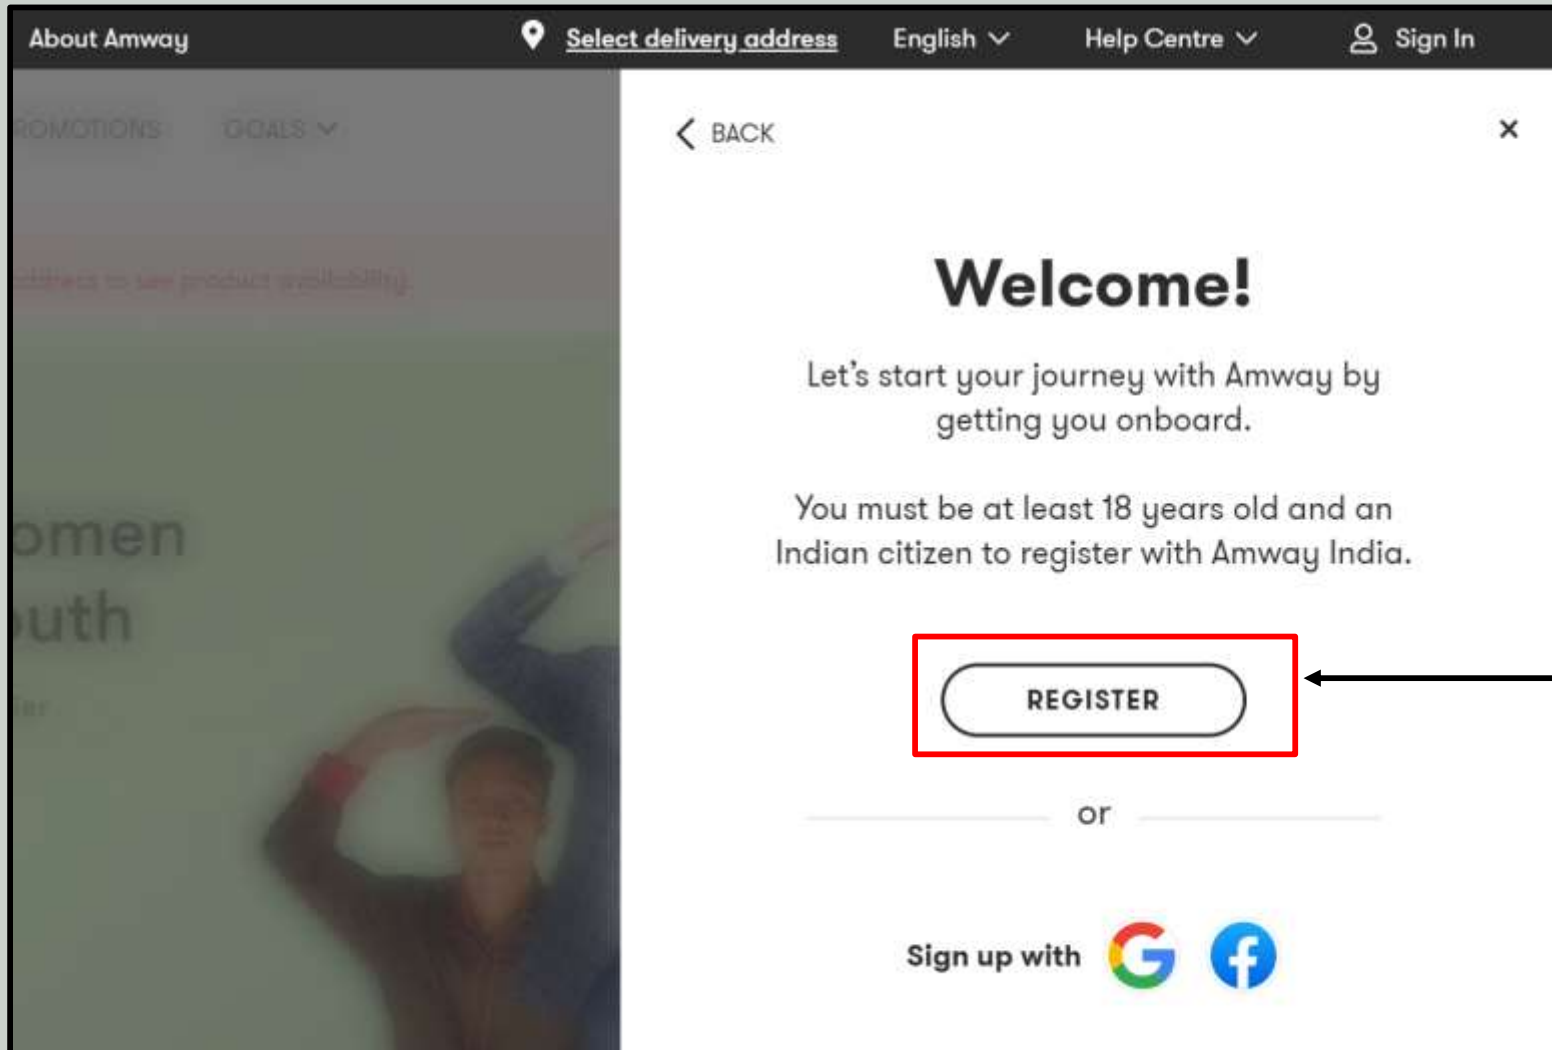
About Amway
Select delivery address
English
Help Centre
Sign In

ROMOTIONS GOALS

ddress to see product availability

omen
uth

BACK
×

Welcome!

Let's start your journey with Amway by getting you onboard.

You must be at least 18 years old and an Indian citizen to register with Amway India.

REGISTER

or

Sign up with